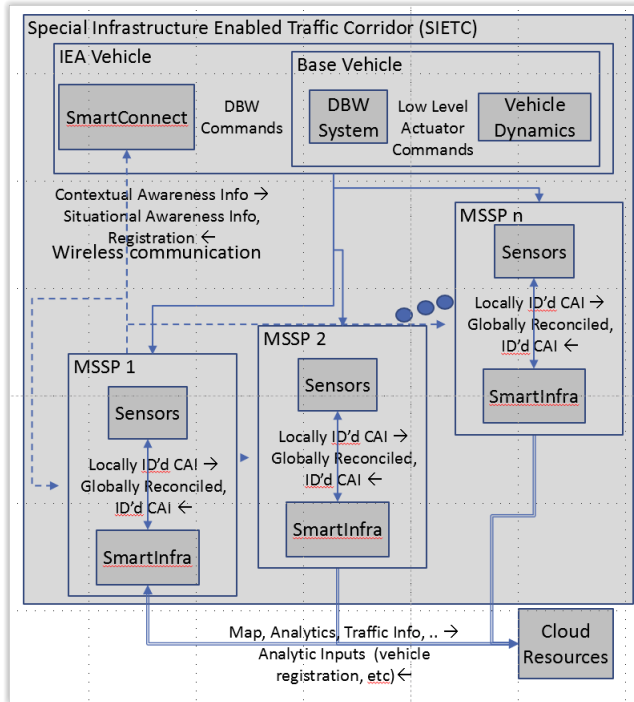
Special Infrastructure Enabled Traffic Corridor (SIETC)

IEA Vehicle

Base Vehicle

SmartConnect

DBW Commands

DBW System

Low Level Actuator Commands

Vehicle Dynamics

Contextual Awareness Info → Situational Awareness Info, Registration ←

Wireless communication

MSSP n

Sensors

Locally ID'd CAI → Globally Reconciled, ID'd CAI ←

SmartInfra

MSSP 2

Sensors

Locally ID'd CAI → Globally Reconciled, ID'd CAI ←

SmartInfra

MSSP 1

Sensors

Locally ID'd CAI → Globally Reconciled, ID'd CAI ←

SmartInfra

Map, Analytics, Traffic Info, .. → Analytic Inputs (vehicle registration, etc)←

Cloud Resources